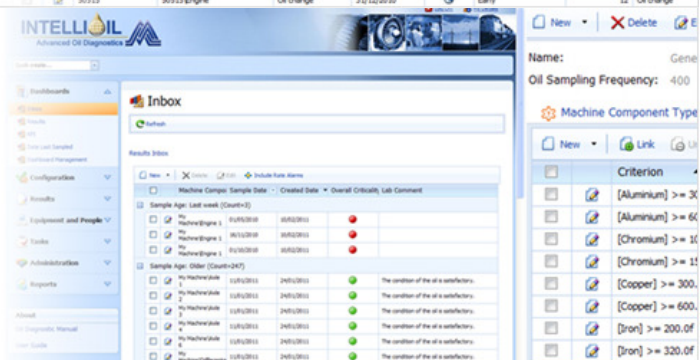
INTELLIOIL
Advanced Oil Diagnostics

Dashboards
Configuration
Results
Equipment and People
Tasks
Administration
Reports

Inbox

Refresh

Results Inbox

New
Delete
Edit
Include Rule Alarms

| | | Machine Compo | Sample Date | Created Date | Overall Criticality | Lab Comment |
|---|---|---|---|---|---|---|
| Sample Age: Last week (Count=3) | | | | | | |
| | | My Machine\Engine 1 | 01/05/2010 | 10/02/2011 | | |
| | | My Machine\Engine 1 | 08/11/2010 | 10/02/2011 | | |
| | | My Machine\Engine 1 | 01/10/2010 | 10/02/2011 | | |
| Sample Age: Older (Count=247) | | | | | | |
| | | My Machine\Axle 1 | 11/01/2011 | 24/01/2011 | | The condition of the oil is satisfactory. |
| | | My Machine\Axle 2 | 11/01/2011 | 24/01/2011 | | The condition of the oil is satisfactory. |
| | | My Machine\Axle 3 | 11/01/2011 | 24/01/2011 | | The condition of the oil is satisfactory. |
| | | My Machine\Axle 4 | 11/01/2011 | 24/01/2011 | | The condition of the oil is satisfactory. |
| | | My Machine\Axle 5 | 11/01/2011 | 24/01/2011 | | The condition of the oil is satisfactory. |
| | | My Machine\Axle 6 | 11/01/2011 | 24/01/2011 | | The condition of the oil is satisfactory. |

New
Delete

Name: Gene
Oil Sampling Frequency: 400

Machine Component Type

New
Link

| | | Criterion |
|---|---|---|
| | | [Aluminium] >= 30 |
| | | [Aluminium] >= 60 |
| | | [Chromium] >= 10 |
| | | [Chromium] >= 15 |
| | | [Copper] >= 300. |
| | | [Copper] >= 600. |
| | | [Iron] >= 200.0 |
| | | [Iron] >= 320.0 |